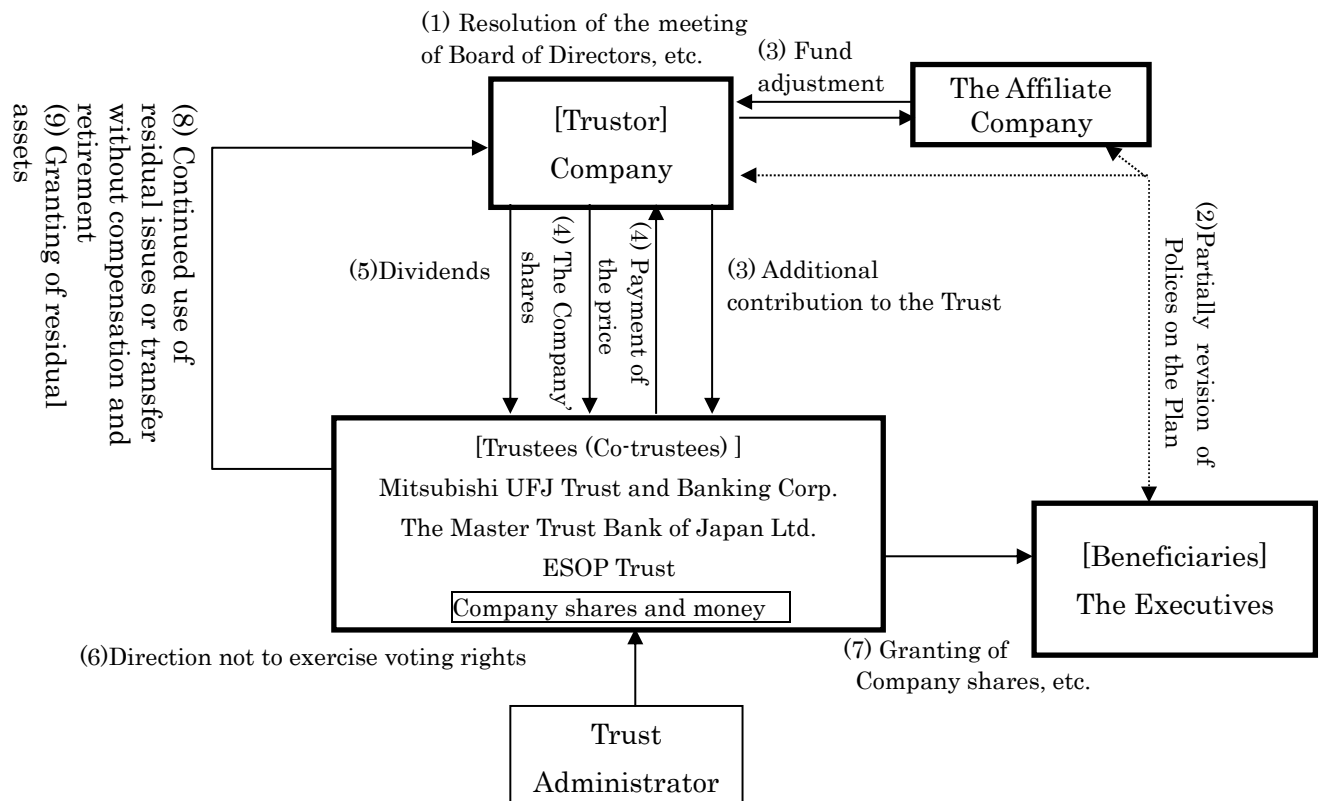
(1) Resolution of the meeting of Board of Directors, etc.

(3) Fund adjustment

[Trustor] Company

The Affiliate Company

(8) Continued use of residual issues or transfer without compensation and retirement
(9) Granting of residual assets

(2)Partially revision of Polices on the Plan

(5)Dividends

(4) The Company' shares

(4) Payment of the price

(3) Additional contribution to the Trust

[Trustees (Co-trustees) ]
Mitsubishi UFJ Trust and Banking Corp.
The Master Trust Bank of Japan Ltd.
ESOP Trust
Company shares and money

[Beneficiaries]
The Executives

(6)Direction not to exercise voting rights

(7) Granting of Company shares, etc.

Trust Administrator